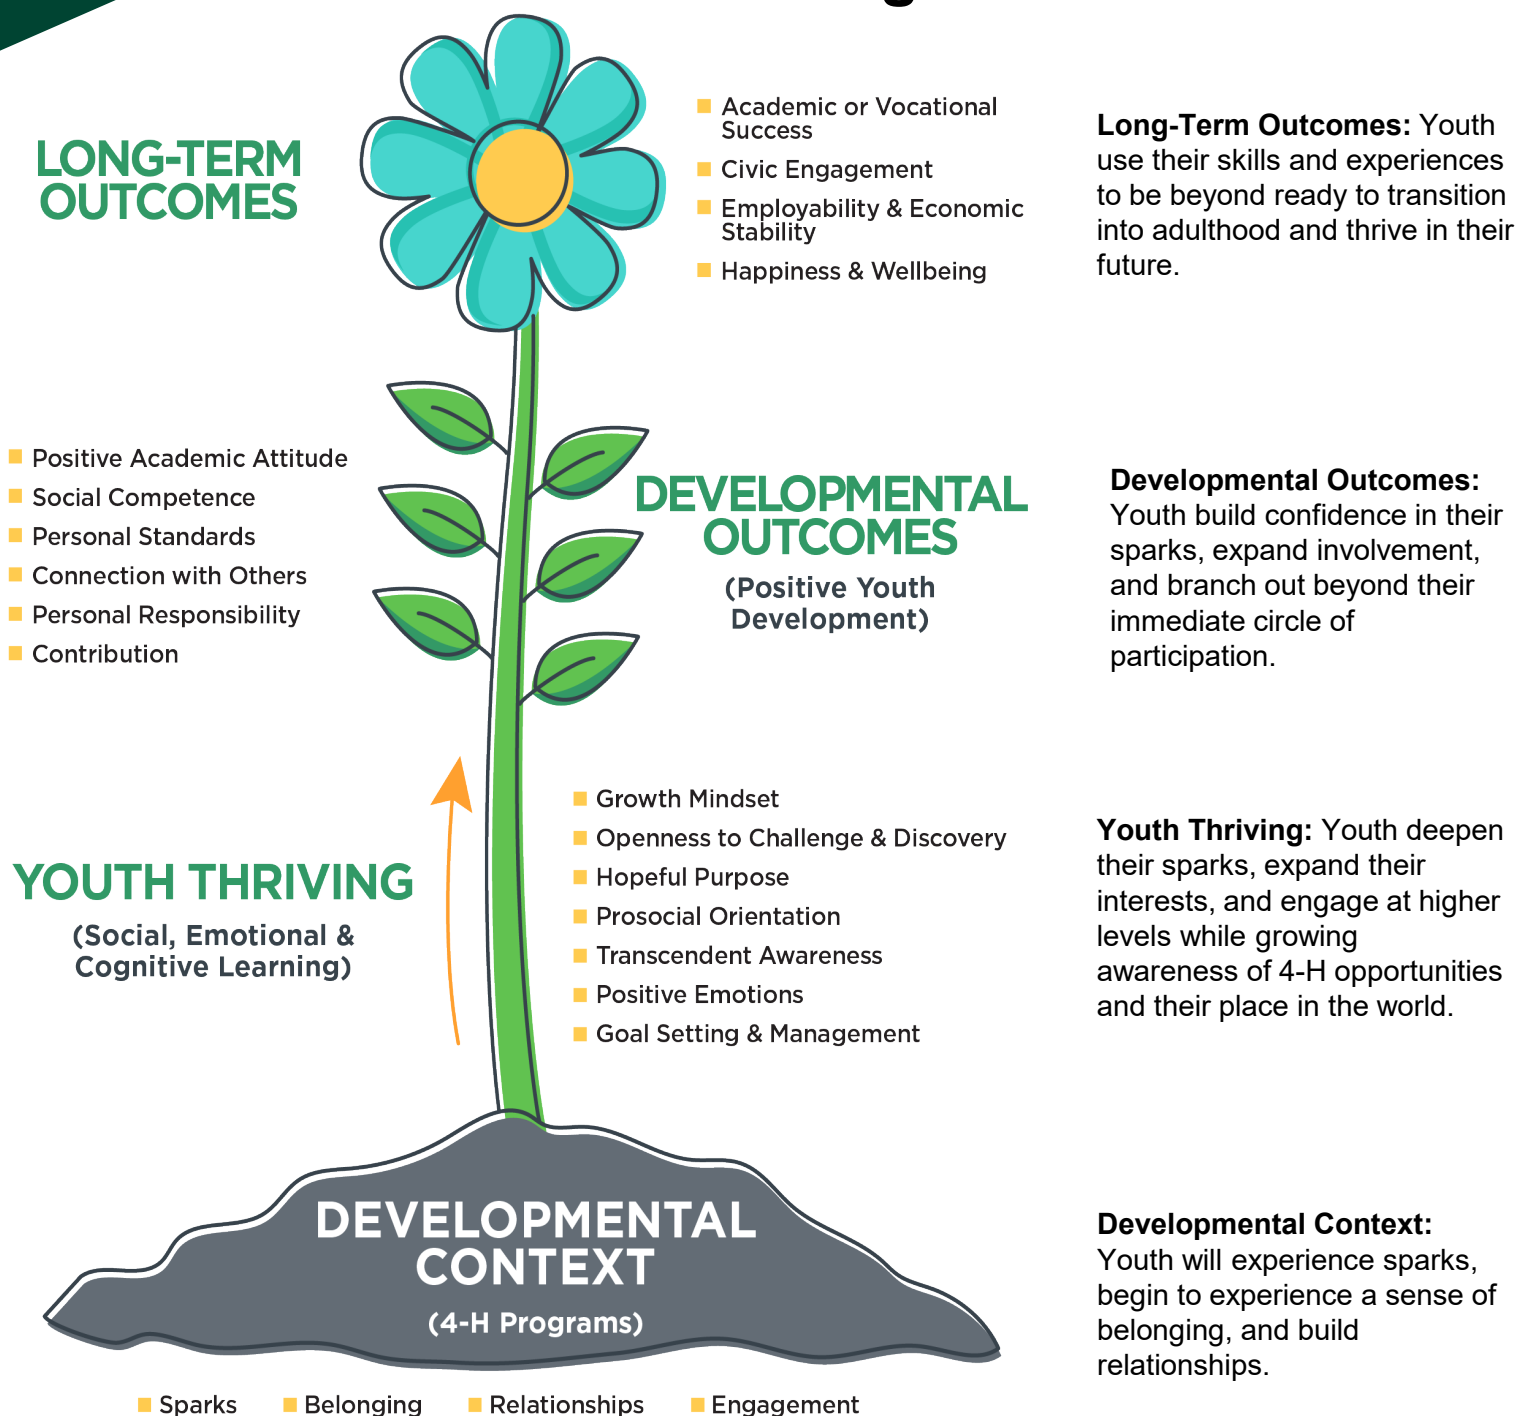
LONG-TERM OUTCOMES

Academic or Vocational Success
Civic Engagement
Employability & Economic Stability
Happiness & Wellbeing

**Long-Term Outcomes:** Youth use their skills and experiences to be beyond ready to transition into adulthood and thrive in their future.

Positive Academic Attitude
Social Competence
Personal Standards
Connection with Others
Personal Responsibility
Contribution

DEVELOPMENTAL OUTCOMES
(Positive Youth Development)

**Developmental Outcomes:** Youth build confidence in their sparks, expand involvement, and branch out beyond their immediate circle of participation.

YOUTH THRIVING
(Social, Emotional & Cognitive Learning)

Growth Mindset
Openness to Challenge & Discovery
Hopeful Purpose
Prosocial Orientation
Transcendent Awareness
Positive Emotions
Goal Setting & Management

**Youth Thriving:** Youth deepen their sparks, expand their interests, and engage at higher levels while growing awareness of 4-H opportunities and their place in the world.

DEVELOPMENTAL CONTEXT
(4-H Programs)

Sparks
Belonging
Relationships
Engagement

**Developmental Context:** Youth will experience sparks, begin to experience a sense of belonging, and build relationships.